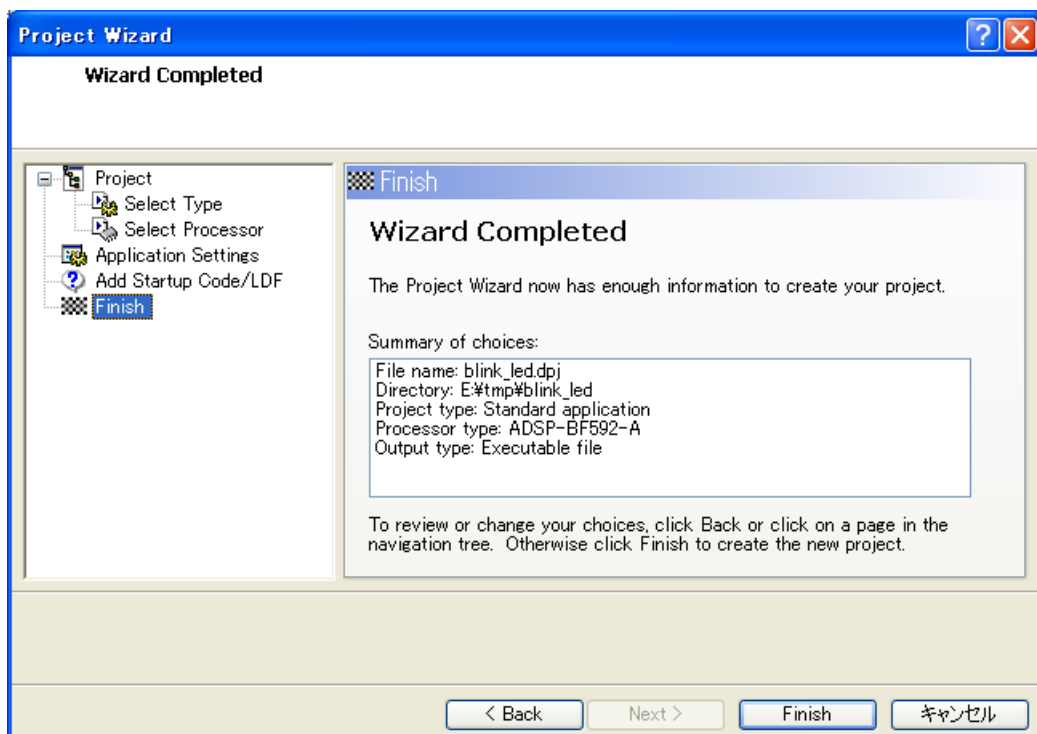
Project Wizard

Wizard Completed

Project
Select Type
Select Processor
Application Settings
Add Startup Code/LDF
Finish

Finish

Wizard Completed

The Project Wizard now has enough information to create your project.

Summary of choices:

File name: blink_led.dpj
Directory: E:¥tmp¥blink_led
Project type: Standard application
Processor type: ADSP-BF592-A
Output type: Executable file

To review or change your choices, click Back or click on a page in the navigation tree. Otherwise click Finish to create the new project.

< Back
Next >
Finish
キャンセル